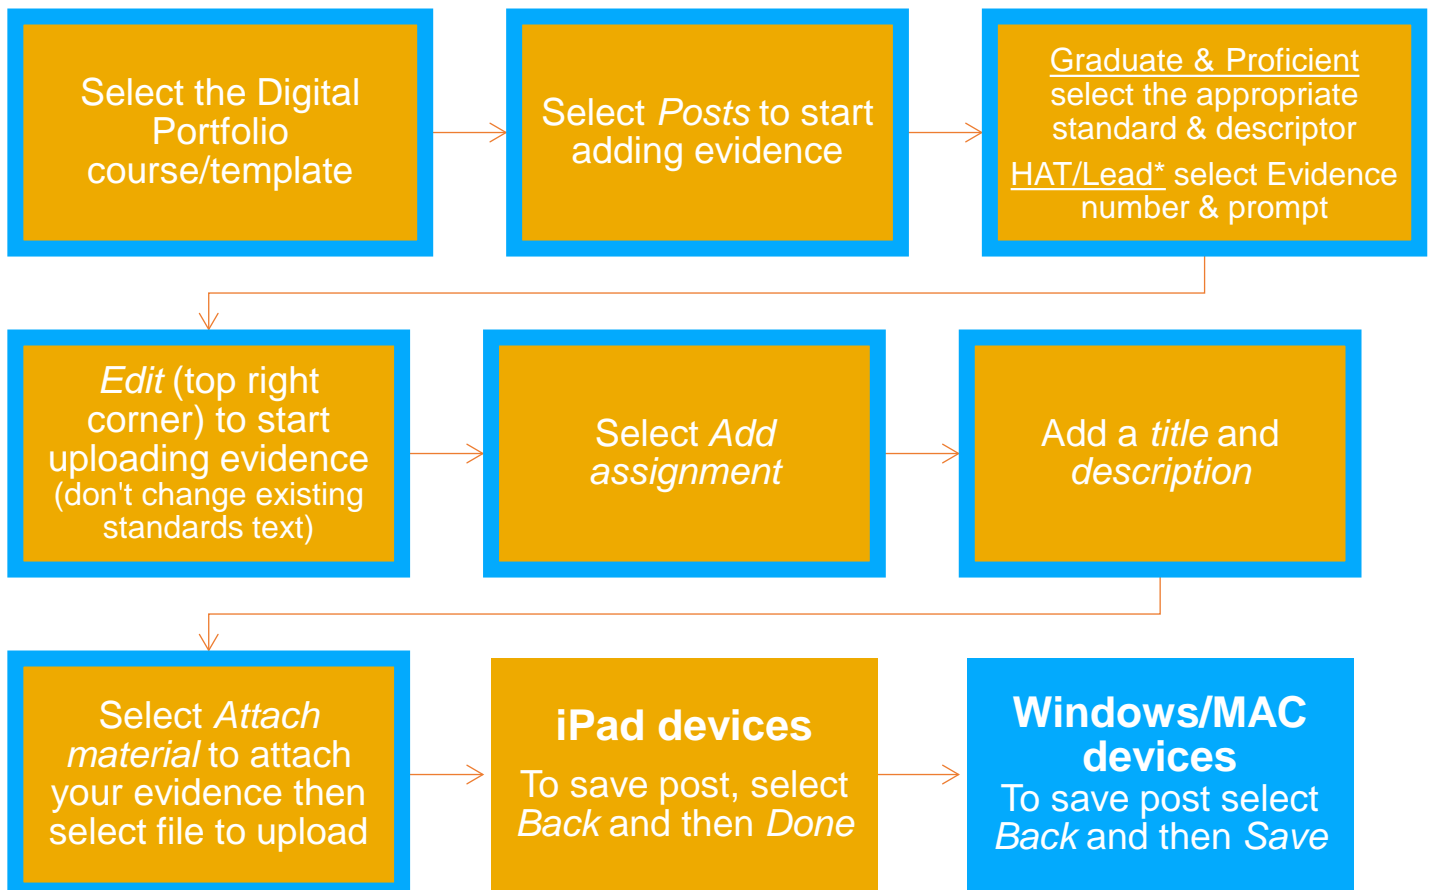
Select the Digital Portfolio course/template

Select *Posts* to start adding evidence

Graduate & Proficient select the appropriate standard & descriptor

HAT/Lead* select Evidence number & prompt

*Edit* (top right corner) to start uploading evidence (don't change existing standards text)

Select *Add assignment*

Add a *title* and *description*

Select *Attach material* to attach your evidence then select file to upload

**iPad devices**

To save post, select *Back* and then *Done*

**Windows/MAC devices**

To save post select *Back* and then *Save*